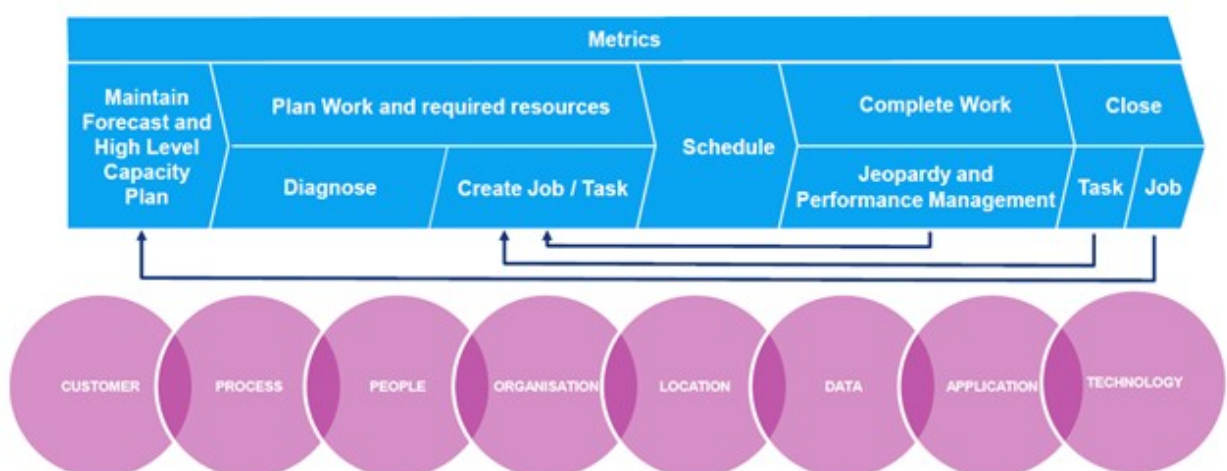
Metrics

Maintain Forecast and High Level Capacity Plan

Plan Work and required resources

Diagnose

Create Job / Task

Schedule

Complete Work

Jeopardy and Performance Management

Close

Task

Job

CUSTOMER

PROCESS

PEOPLE

ORGANISATION

LOCATION

DATA

APPLICATION

TECHNOLOGY